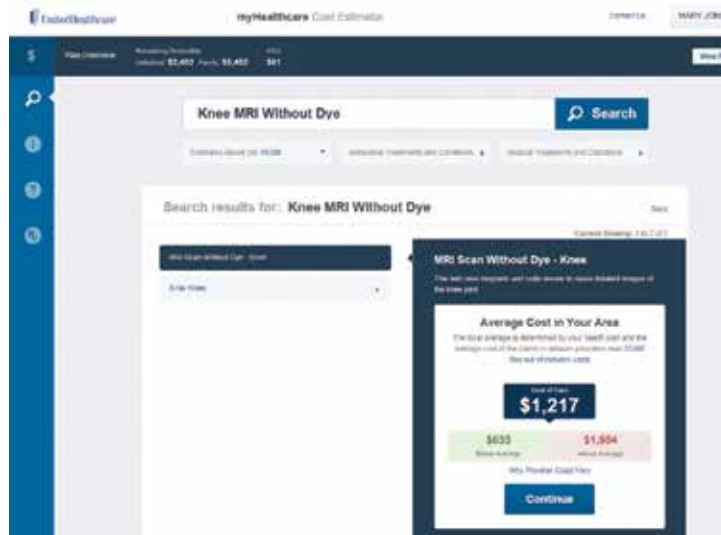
UnitedHealthcare

myHealthcare Cost Estimator

Contact Us

MARY JOB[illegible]

Plan Overview

Remaining Deductible
Individual $2,403 Family $5,403

HSA
$61

View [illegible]

Knee MRI Without Dye

Search

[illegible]

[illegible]

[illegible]

Search results for: Knee MRI Without Dye

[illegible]

Currently Viewing: 1 to 2 of 2

MRI Scan Without Dye - Knee

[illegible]

MRI Scan Without Dye - Knee

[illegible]

Average Cost in Your Area

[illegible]

Cost of Care
$1,217

$633
Below Average

$1,804
Above Average

Why Provider Costs Vary

Continue